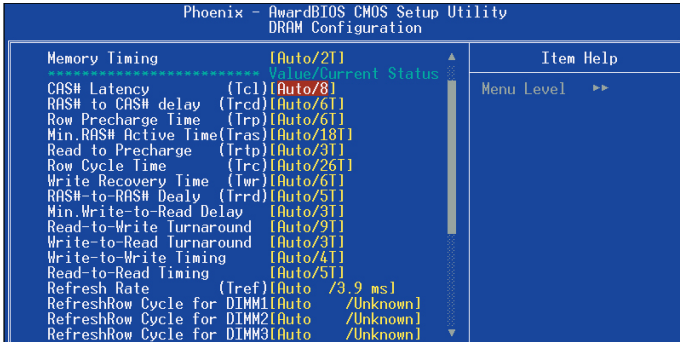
Phoenix - AwardBIOS CMOS Setup Utility
DRAM Configuration

| | | Item Help |
|---|---|---|
| Memory Timing | [Auto/2T] | |
| ************************ | Value/Current Status | Menu Level ►► |
| CAS# Latency (Tcl) | [Auto/8] | |
| RAS# to CAS# delay (Trcd) | [Auto/6T] | |
| Row Precharge Time (Trp) | [Auto/6T] | |
| Min.RAS# Active Time(Tras) | [Auto/18T] | |
| Read to Precharge (Trtp) | [Auto/3T] | |
| Row Cycle Time (Trc) | [Auto/26T] | |
| Write Recovery Time (Twr) | [Auto/6T] | |
| RAS#-to-RAS# Dealy (Trrd) | [Auto/5T] | |
| Min.Write-to-Read Delay | [Auto/3T] | |
| Read-to-Write Turnaround | [Auto/9T] | |
| Write-to-Read Turnaround | [Auto/3T] | |
| Write-to-Write Timing | [Auto/4T] | |
| Read-to-Read Timing | [Auto/5T] | |
| Refresh Rate (Tref) | [Auto /3.9 ms] | |
| RefreshRow Cycle for DIMM1 | [Auto /Unknown] | |
| RefreshRow Cycle for DIMM2 | [Auto /Unknown] | |
| RefreshRow Cycle for DIMM3 | [Auto /Unknown] | |